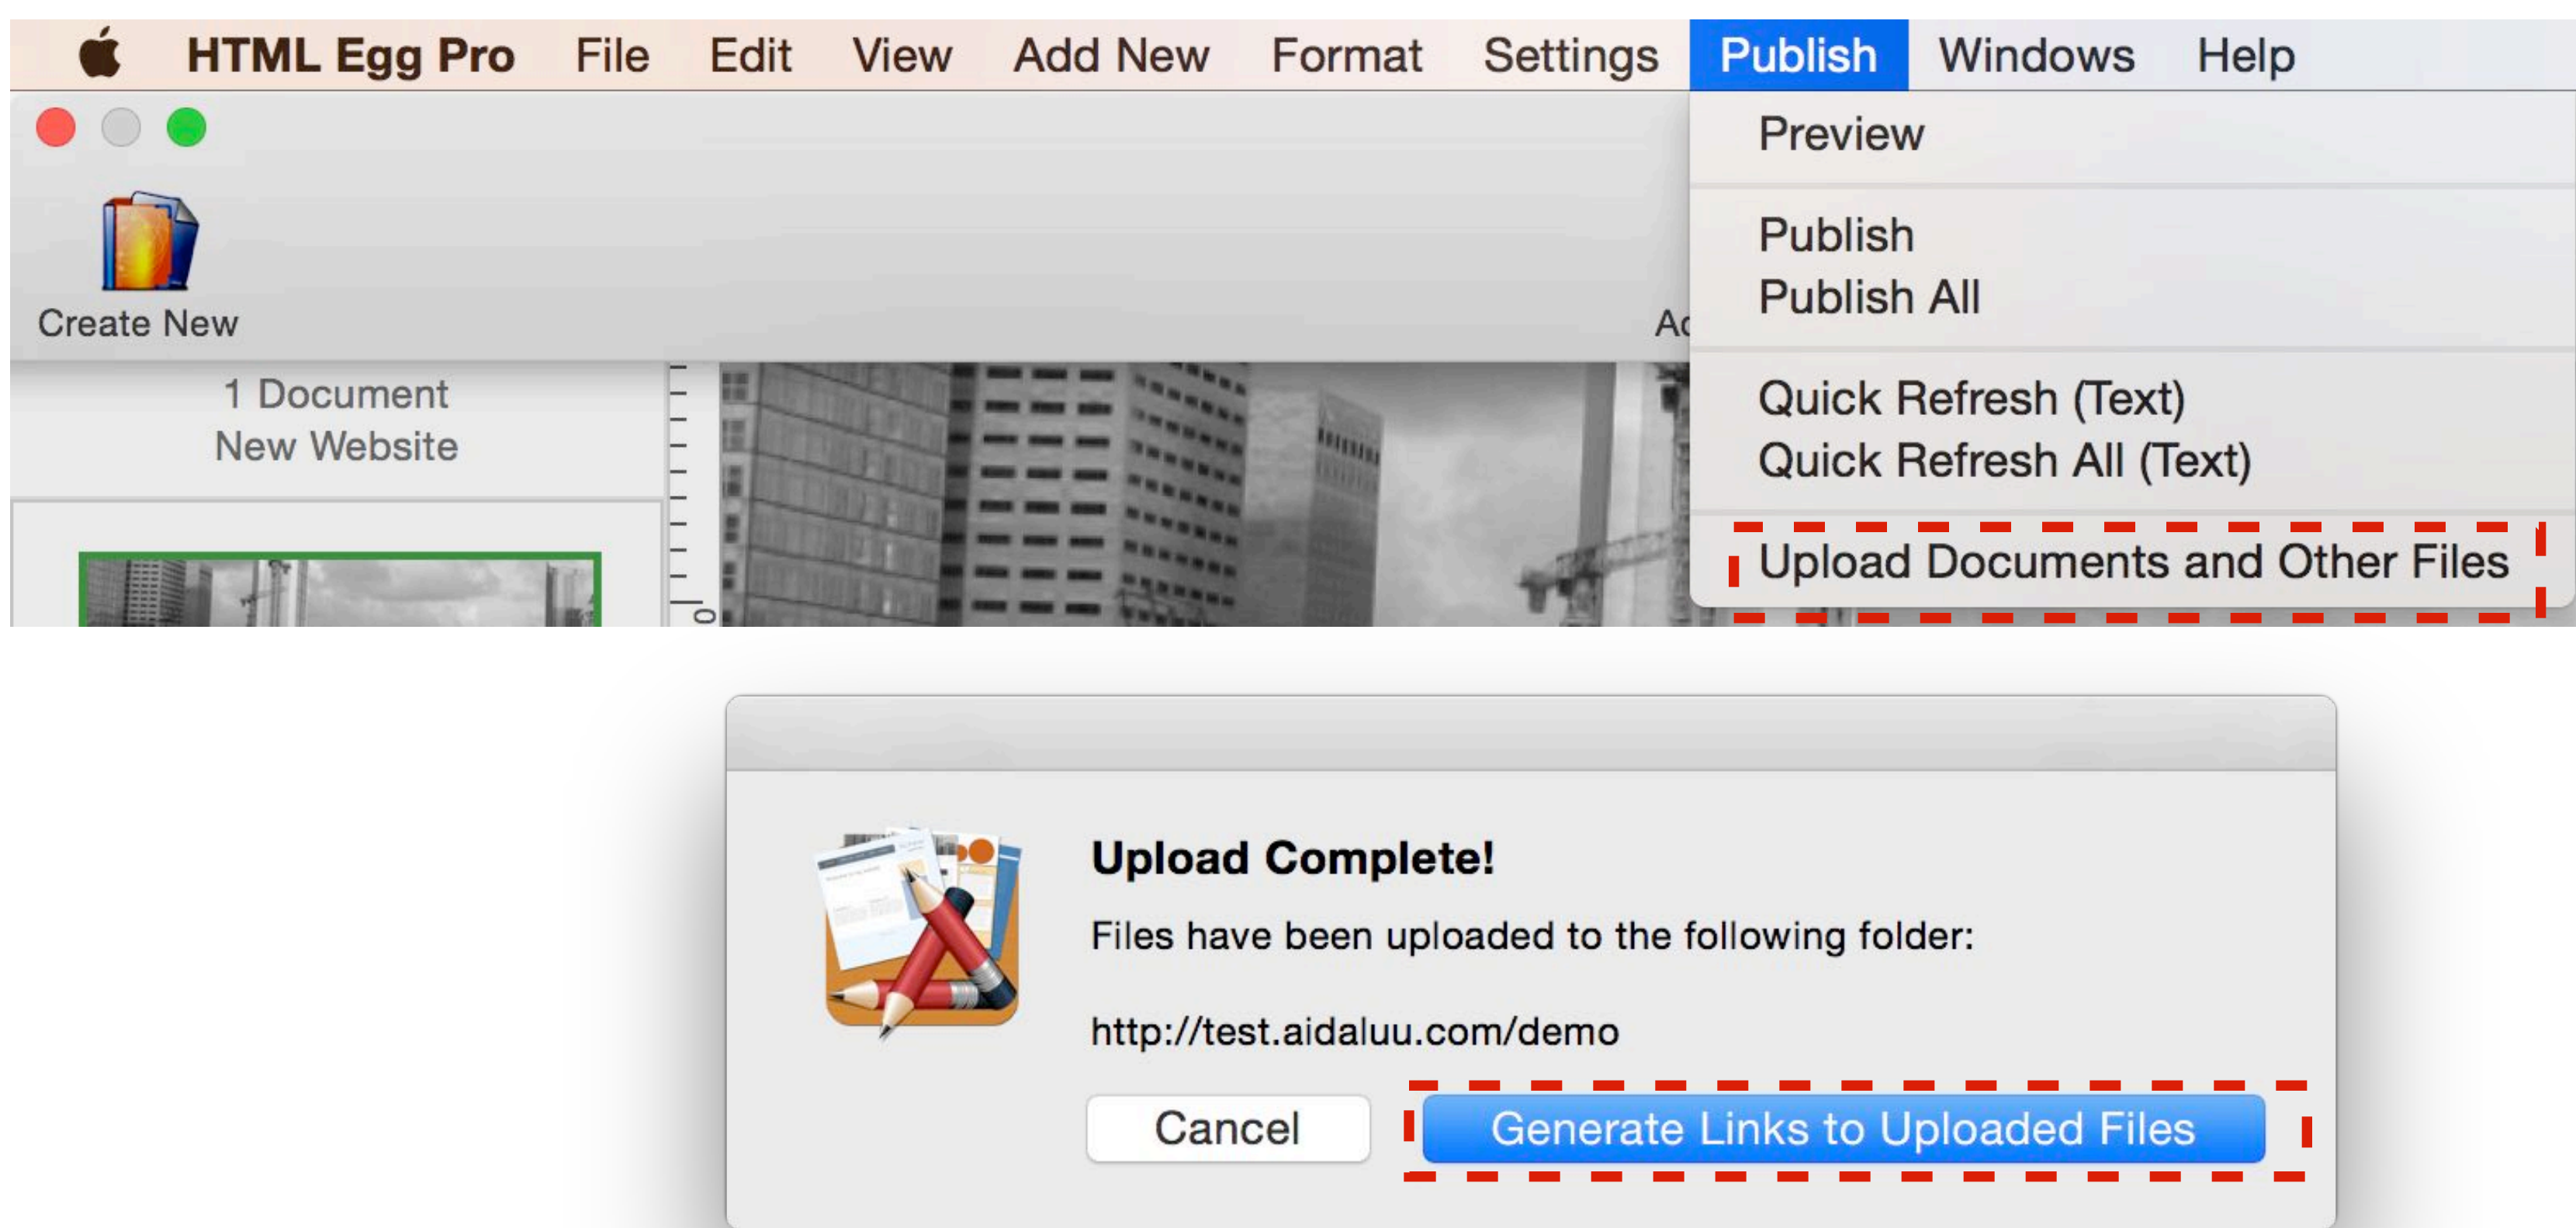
HTML Egg Pro File Edit View Add New Format Settings Publish Windows Help

Create New

Ac

1 Document
New Website

0

Preview

Publish
Publish All

Quick Refresh (Text)
Quick Refresh All (Text)

Upload Documents and Other Files

Upload Complete!

Files have been uploaded to the following folder:

http://test.aidaluu.com/demo

Cancel

Generate Links to Uploaded Files